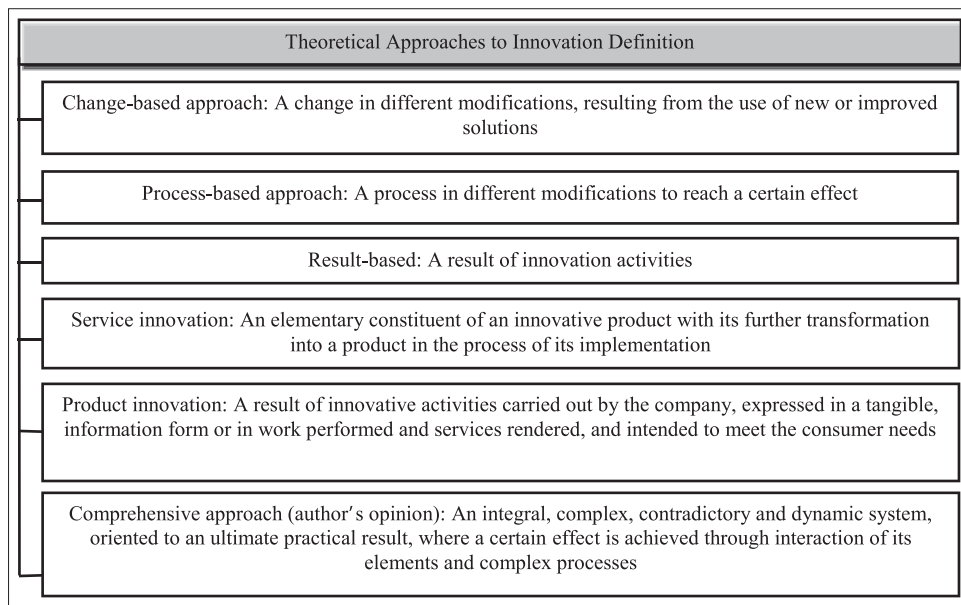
Theoretical Approaches to Innovation Definition

Change-based approach: A change in different modifications, resulting from the use of new or improved solutions

Process-based approach: A process in different modifications to reach a certain effect

Result-based: A result of innovation activities

Service innovation: An elementary constituent of an innovative product with its further transformation into a product in the process of its implementation

Product innovation: A result of innovative activities carried out by the company, expressed in a tangible, information form or in work performed and services rendered, and intended to meet the consumer needs

Comprehensive approach (author′s opinion): An integral, complex, contradictory and dynamic system, oriented to an ultimate practical result, where a certain effect is achieved through interaction of its elements and complex processes